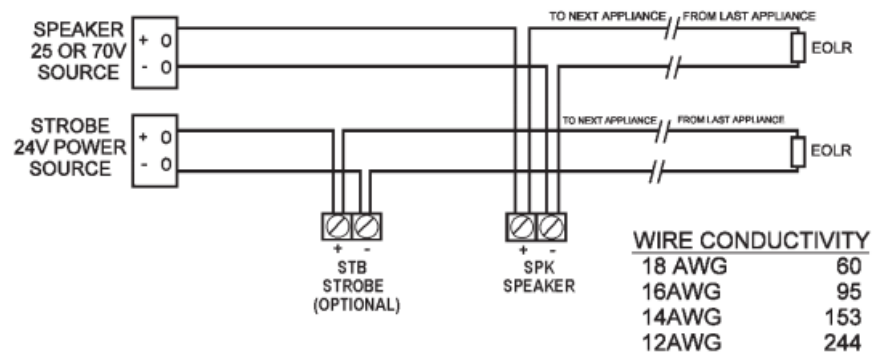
SPEAKER
25 OR 70V
SOURCE

+ 0
- 0

TO NEXT APPLIANCE

FROM LAST APPLIANCE

EOLR

STROBE
24V POWER
SOURCE

+ 0
- 0

TO NEXT APPLIANCE

FROM LAST APPLIANCE

EOLR

+ -
STB
STROBE
(OPTIONAL)

+ -
SPK
SPEAKER

| WIRE CONDUCTIVITY | |
|---|---|
| 18 AWG | 60 |
| 16AWG | 95 |
| 14AWG | 153 |
| 12AWG | 244 |